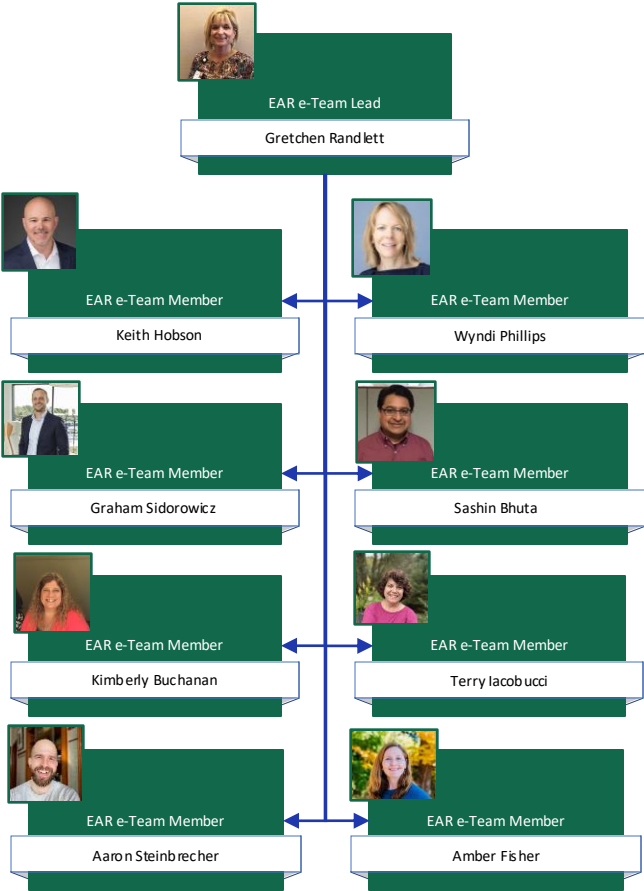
EAR e-Team Lead
Gretchen Randlett

EAR e-Team Member
Keith Hobson

EAR e-Team Member
Wyndi Phillips

EAR e-Team Member
Graham Sidorowicz

EAR e-Team Member
Sashin Bhuta

EAR e-Team Member
Kimberly Buchanan

EAR e-Team Member
Terry Iacobucci

EAR e-Team Member
Aaron Steinbrecher

EAR e-Team Member
Amber Fisher